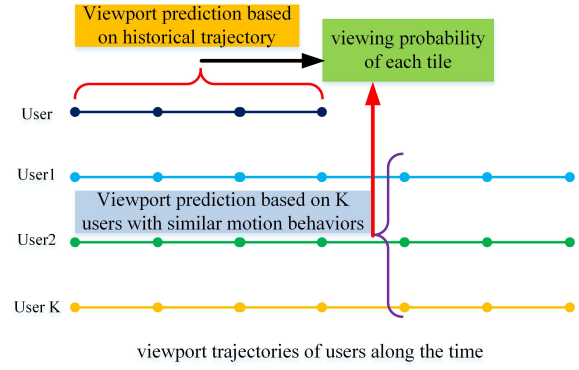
Viewport prediction based on historical trajectory

viewing probability of each tile

User

User1

Viewport prediction based on K users with similar motion behaviors

User2

User K

viewport trajectories of users along the time